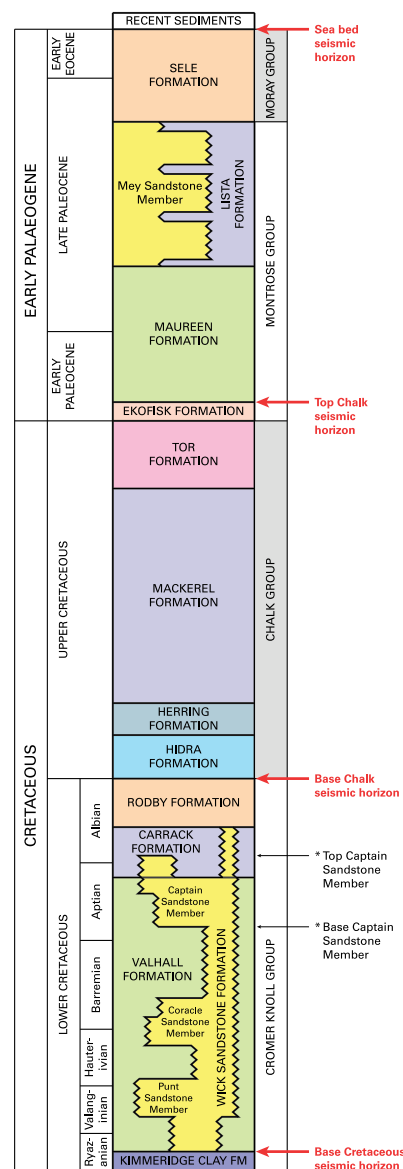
RECENT SEDIMENTS

Sea bed seismic horizon

EARLY PALAEOGENE

EARLY EOCENE

SELE FORMATION

MORAY GROUP

LATE PALEOCENE

Mey Sandstone Member

LISTA FORMATION

MONTROSE GROUP

MAUREEN FORMATION

EARLY PALEOCENE

EKOFISK FORMATION

Top Chalk seismic horizon

CRETACEOUS

UPPER CRETACEOUS

TOR FORMATION

MACKEREL FORMATION

CHALK GROUP

HERRING FORMATION

HIDRA FORMATION

Base Chalk seismic horizon

LOWER CRETACEOUS

Albian

RODBY FORMATION

CARRACK FORMATION

* Top Captain Sandstone Member

Aptian

Captain Sandstone Member

* Base Captain Sandstone Member

Barremian

VALHALL FORMATION

Coracle Sandstone Member

WICK SANDSTONE FORMATION

CROMER KNOLL GROUP

Hauterivian

Valanginian

Punt Sandstone Member

Ryazanian

KIMMERIDGE CLAY FM

Base Cretaceous seismic horizon